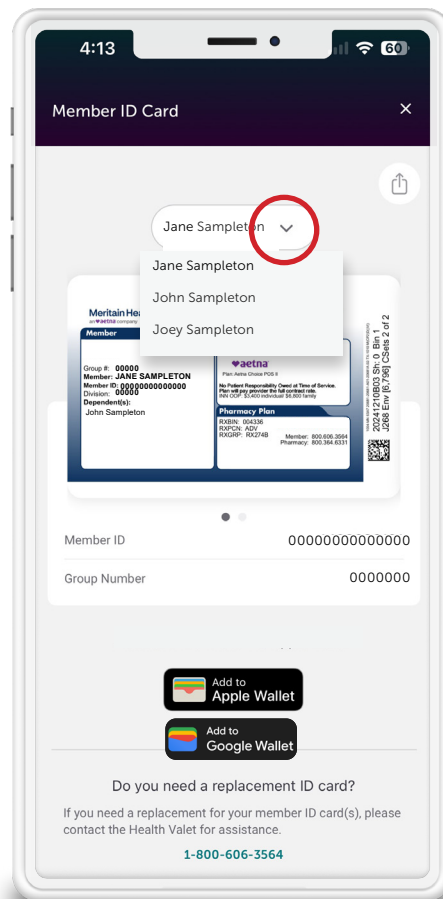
4:13
60

Member ID Card
×

Jane Sampleton

Jane Sampleton
John Sampleton
Joey Sampleton

Meritain Hea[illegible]
an aetna company
Member
Group #: 00000
Member: JANE SAMPLETON
Member ID: 00000000000000
Division: 00000
Dependent(s):
John Sampleton

aetna
Plan Aetna Choice POS II
No Patient Responsibility Owed at Time of Service.
Plan will pay provider the full contract rate.
INN OOP: $3,400 individual/ $6,800 family

Pharmacy Plan
RXBIN: 004336
RXPCN: ADV
RXGRP: RX274B
Member: 800.966.3564
Pharmacy: 800.364.6331

20241210B03 Sh: 0 Bin 1
J268 Env [6,795] CSets 2 of 2

Member ID 00000000000000
Group Number 0000000

Add to
Apple Wallet

Add to
Google Wallet

Do you need a replacement ID card?
If you need a replacement for your member ID card(s), please contact the Health Valet for assistance.
1-800-606-3564